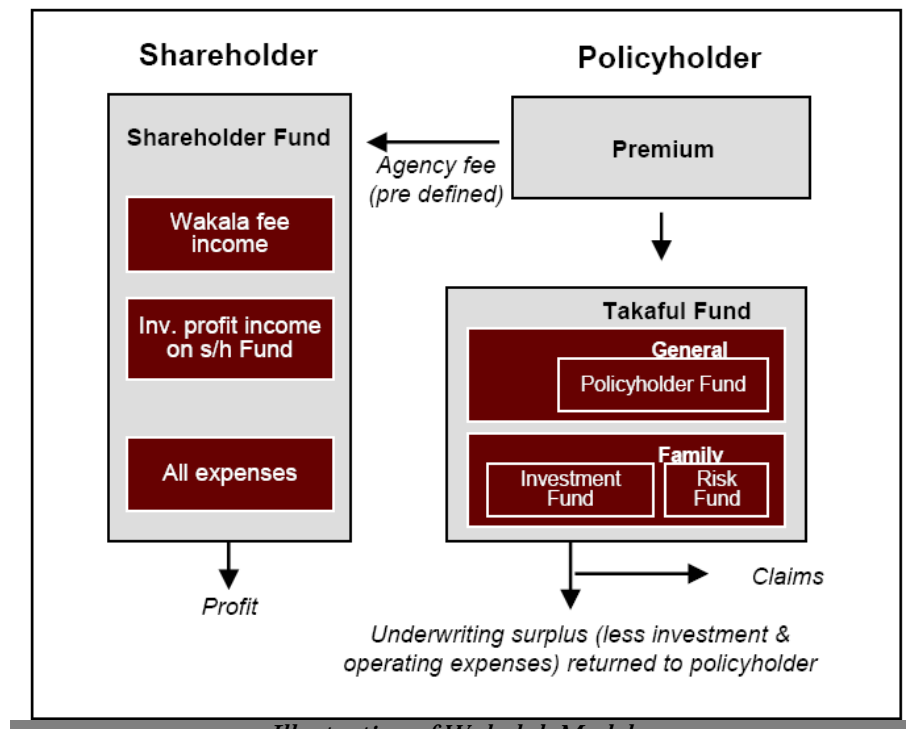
Shareholder

Policyholder

Shareholder Fund

Agency fee (pre defined)

Premium

Wakala fee income

Inv. profit income on s/h Fund

All expenses

Takaful Fund

General

Policyholder Fund

Family

Investment Fund

Risk Fund

Profit

Claims

Underwriting surplus (less investment & operating expenses) returned to policyholder

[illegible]